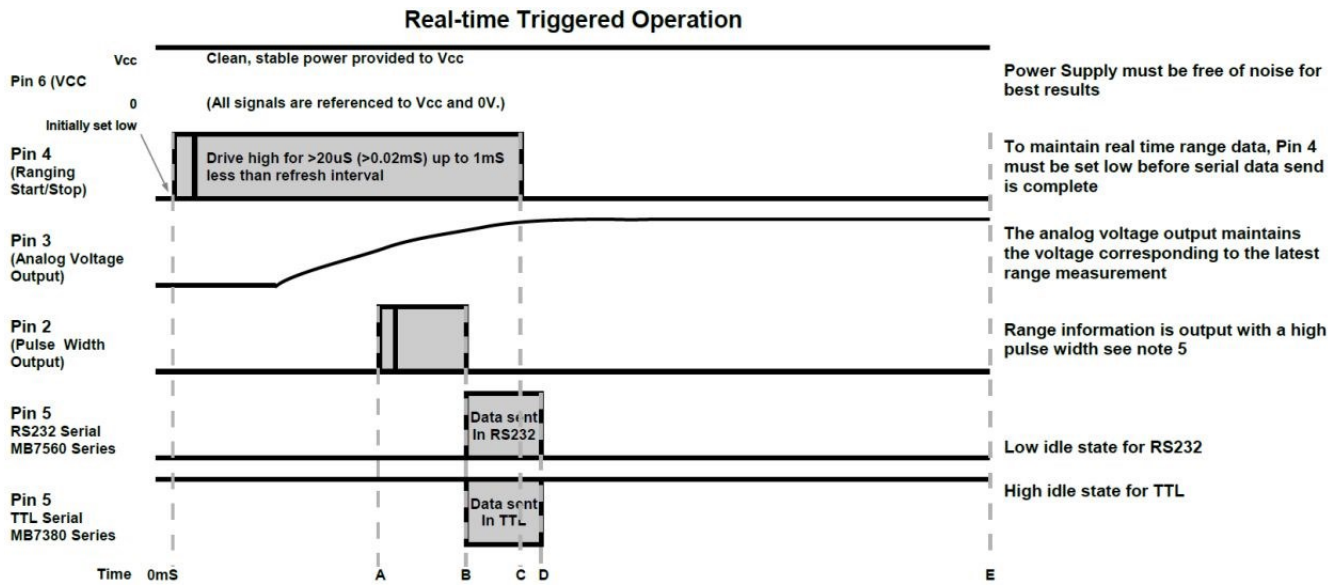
Real-time Triggered Operation

Vcc
Pin 6 (VCC
0

Clean, stable power provided to Vcc

(All signals are referenced to Vcc and 0V.)

Power Supply must be free of noise for best results

Initially set low

Pin 4
(Ranging Start/Stop)

Drive high for >20uS (>0.02mS) up to 1mS less than refresh interval

To maintain real time range data, Pin 4 must be set low before serial data send is complete

Pin 3
(Analog Voltage Output)

The analog voltage output maintains the voltage corresponding to the latest range measurement

Pin 2
(Pulse Width Output)

Range information is output with a high pulse width see note 5

Pin 5
RS232 Serial
MB7560 Series

Data sent In RS232

Low idle state for RS232

Pin 5
TTL Serial
MB7380 Series

Data sent In TTL

High idle state for TTL

Time 0mS A B C D E